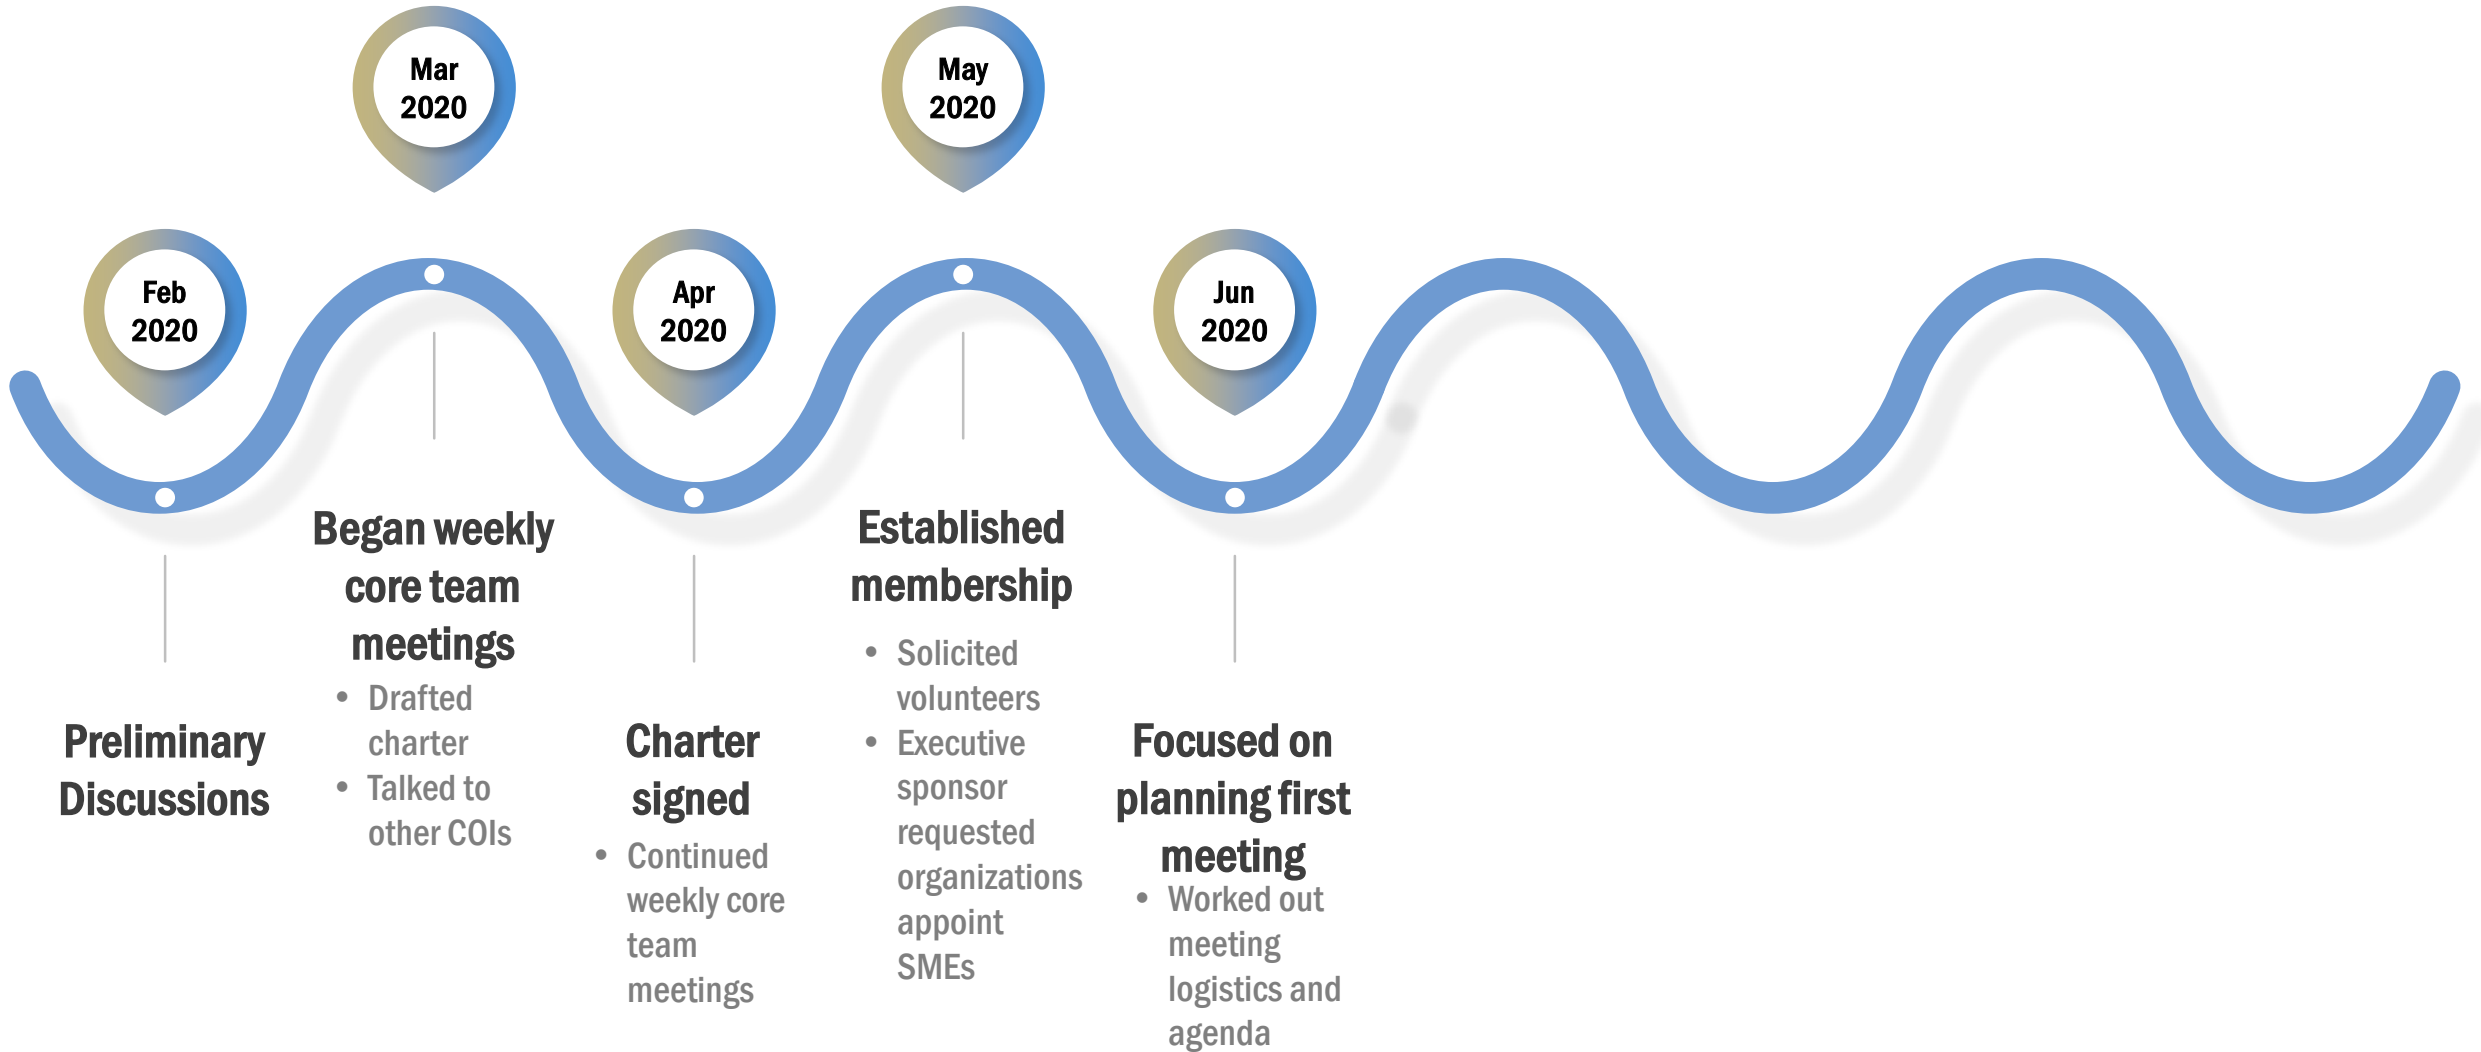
Mar 2020

May 2020

Feb 2020

Apr 2020

Jun 2020

Began weekly core team meetings

- Drafted charter
- Talked to other COIs

Established membership

- Solicited volunteers
- Executive sponsor requested organizations appoint SMEs

Preliminary Discussions

Charter signed

- Continued weekly core team meetings

Focused on planning first meeting

- Worked out meeting logistics and agenda